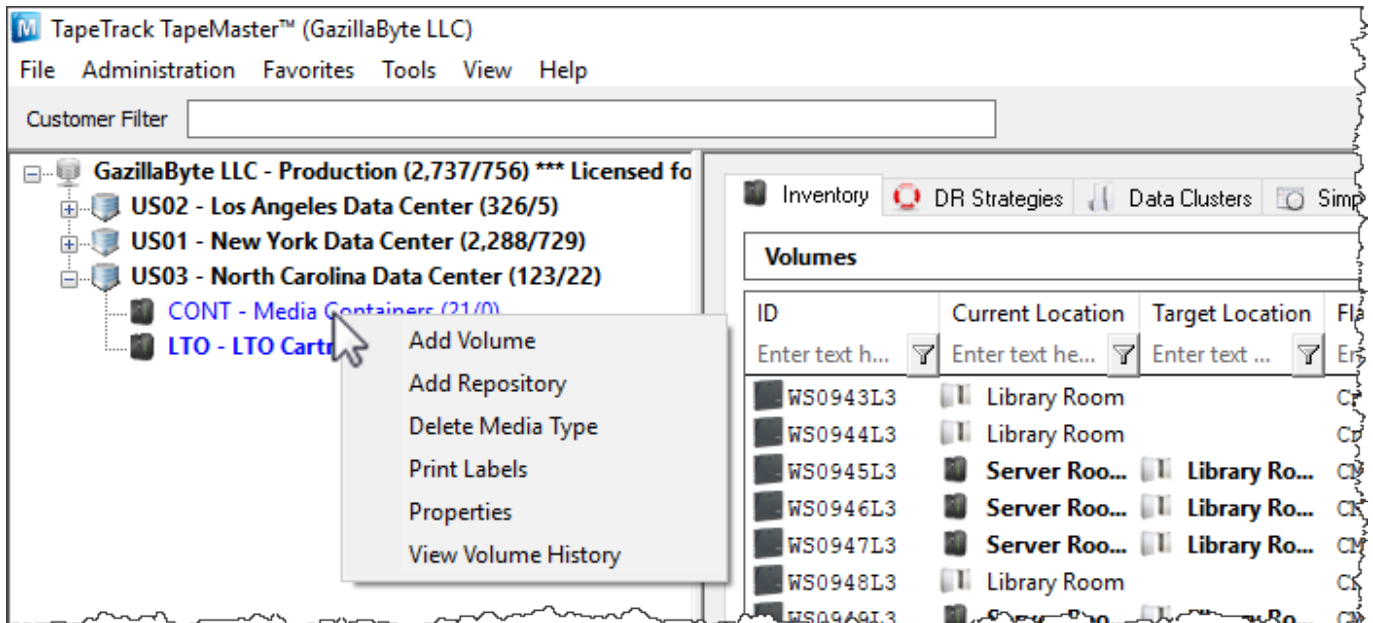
TapeTrack TapeMaster™ (GazillaByte LLC)

File Administration Favorites Tools View Help

Customer Filter

GazillaByte LLC - Production (2,737/756) *** Licensed fo
US02 - Los Angeles Data Center (326/5)
US01 - New York Data Center (2,288/729)
US03 - North Carolina Data Center (123/22)
CONT - Media Containers (21/0)
LTO - LTO Cartr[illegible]

Add Volume
Add Repository
Delete Media Type
Print Labels
Properties
View Volume History

Inventory | DR Strategies | Data Clusters | Simp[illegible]

Volumes

| ID | Current Location | Target Location | Fl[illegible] |
|---|---|---|---|
| Enter text h... | Enter text he... | Enter text ... | E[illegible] |
| WS0943L3 | Library Room | | C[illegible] |
| WS0944L3 | Library Room | | C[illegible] |
| WS0945L3 | Server Roo... | Library Ro... | C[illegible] |
| WS0946L3 | Server Roo... | Library Ro... | C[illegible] |
| WS0947L3 | Server Roo... | Library Ro... | C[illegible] |
| WS0948L3 | Library Room | | C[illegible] |
| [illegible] | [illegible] | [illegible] | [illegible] |